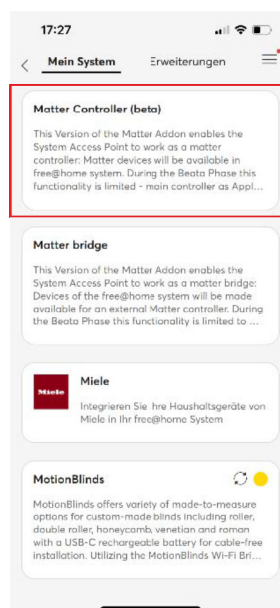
17:27

Mein System Erweiterungen

Matter Controller (beta)

This Version of the Matter Addon enables the System Access Point to work as a matter controller: Matter devices will be available in free@home system. During the Beata Phase this functionality is limited - main controller as Appl...

Matter bridge

This Version of the Matter Addon enables the System Access Point to work as a matter bridge: Devices of the free@home system will be made available for an external Matter controller. During the Beata Phase this functionality is limited to ...

Miele

Miele

Integrieren Sie Ihre Haushaltsgeräte von Miele in Ihr free@home System

MotionBlinds

MotionBlinds offers variety of made-to-measure options for custom-made blinds including roller, double roller, honeycomb, venetian and roman with a USB-C rechargeable battery for cable-free installation. Utilizing the MotionBlinds Wi-Fi Bri...